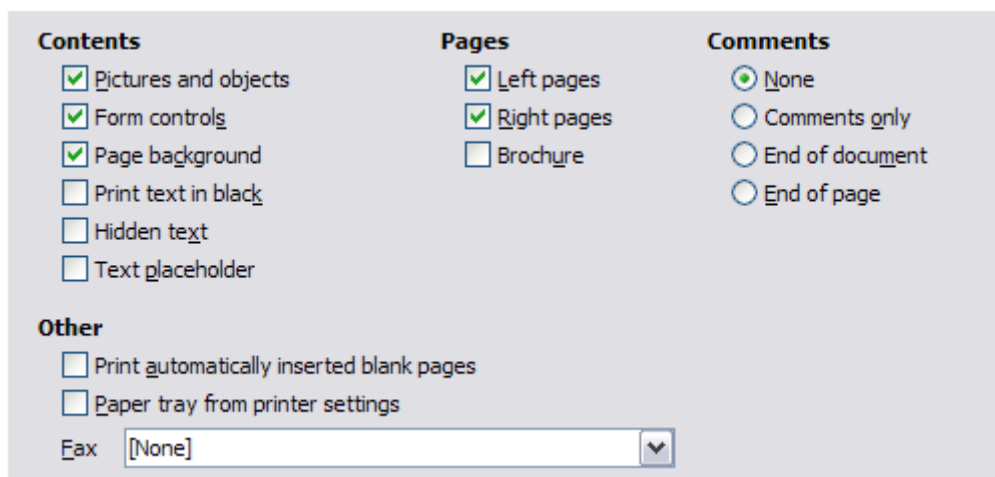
Contents
Pictures and objects
Form controls
Page background
Print text in black
Hidden text
Text placeholder

Pages
Left pages
Right pages
Brochure

Comments
None
Comments only
End of document
End of page

Other
Print automatically inserted blank pages
Paper tray from printer settings
Fax [None]